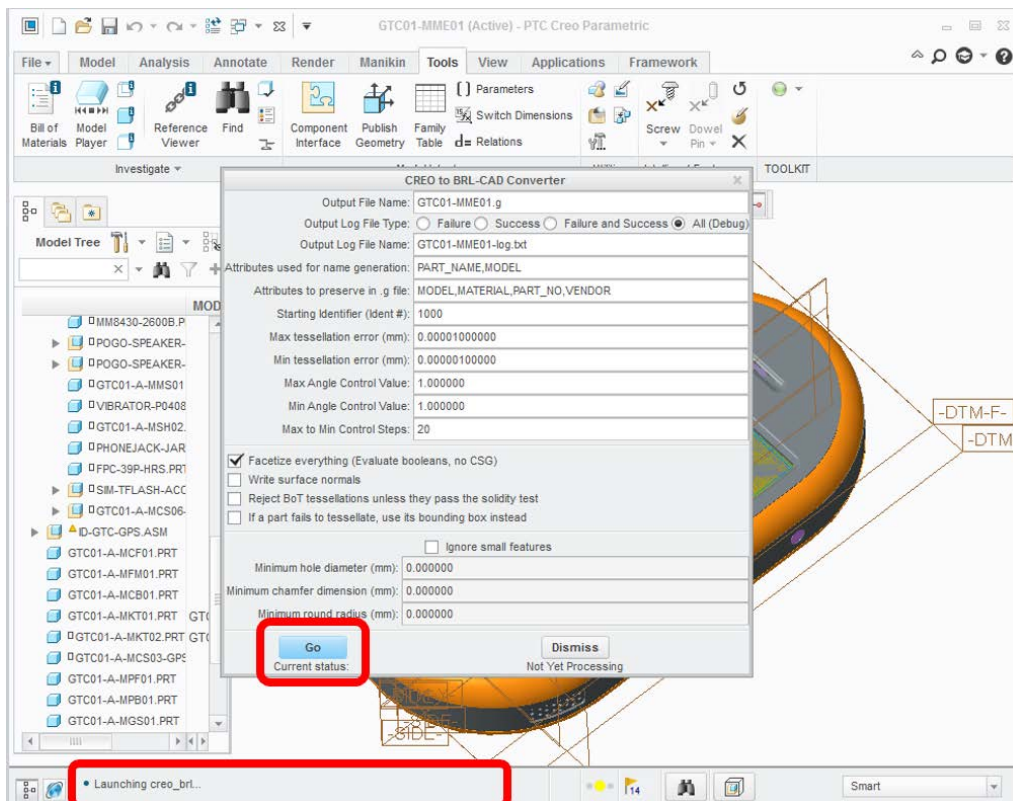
GTC01-MME01 (Active) - PTC Creo Parametric

File ▾ Model Analysis Annotate Render Manikin Tools View Applications Framework

Bill of Materials Model Player Reference Viewer Find Component Interface Publish Geometry Family Table Parameters Switch Dimensions Relations Screw Dowel Pin

Investigate ▾ TOOLKIT

Model Tree

MOD

MM8430-2600B.P
POGO-SPEAKER-
POGO-SPEAKER-
GTC01-A-MMS01
VIBRATOR-P0408
GTC01-A-MSH02.
PHONEJACK-JAR
FPC-39P-HRS.PRT
SIM-TFLASH-ACC
GTC01-A-MCS06-
ID-GTC-GPS.ASM
GTC01-A-MCF01.PRT
GTC01-A-MFM01.PRT
GTC01-A-MCB01.PRT
GTC01-A-MKT01.PRT GTC
GTC01-A-MKT02.PRT GTC
GTC01-A-MCS03-GPS
GTC01-A-MPF01.PRT
GTC01-A-MPB01.PRT
GTC01-A-MGS01.PRT

CREO to BRL-CAD Converter

Output File Name: GTC01-MME01.g
Output Log File Type: Failure Success Failure and Success All (Debug)
Output Log File Name: GTC01-MME01-log.txt
Attributes used for name generation: PART_NAME,MODEL
Attributes to preserve in .g file: MODEL,MATERIAL,PART_NO,VENDOR
Starting Identifier (Ident #): 1000
Max tessellation error (mm): 0.00001000000
Min tessellation error (mm): 0.00000100000
Max Angle Control Value: 1.000000
Min Angle Control Value: 1.000000
Max to Min Control Steps: 20

Facetize everything (Evaluate booleans, no CSG)
Write surface normals
Reject BoT tessellations unless they pass the solidity test
If a part fails to tessellate, use its bounding box instead

Ignore small features
Minimum hole diameter (mm): 0.000000
Minimum chamfer dimension (mm): 0.000000
Minimum round radius (mm): 0.000000

Go
Current status:
Dismiss
Not Yet Processing

-DTM-F-
-DTM
-SIDE-

• Launching creo_brl...

Smart